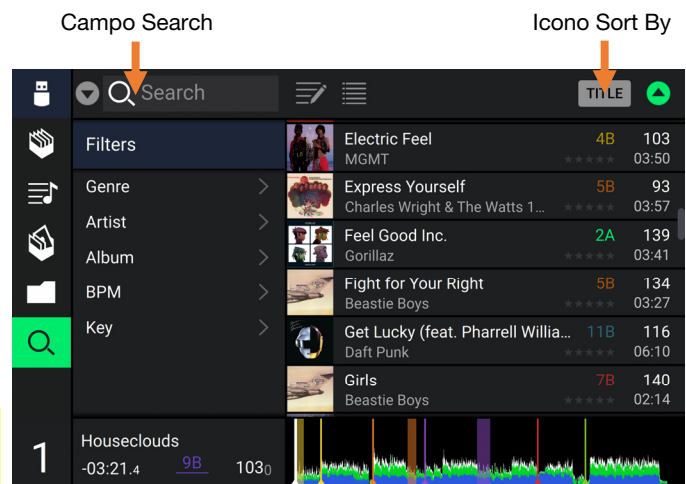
Campo Search

Icono Sort By

Search

TITLE

Filters

Genre

Artist

Album

BPM

Key

Electric Feel
MGMT
4B
103
03:50

Express Yourself
Charles Wright & The Watts 1...
5B
93
03:57

Feel Good Inc.
Gorillaz
2A
139
03:41

Fight for Your Right
Beastie Boys
5B
134
03:27

Get Lucky (feat. Pharrell Willia...
Daft Punk
11B
116
06:10

Girls
Beastie Boys
7B
140
02:14

1

Houseclouds
-03:21.4
9B
103.0